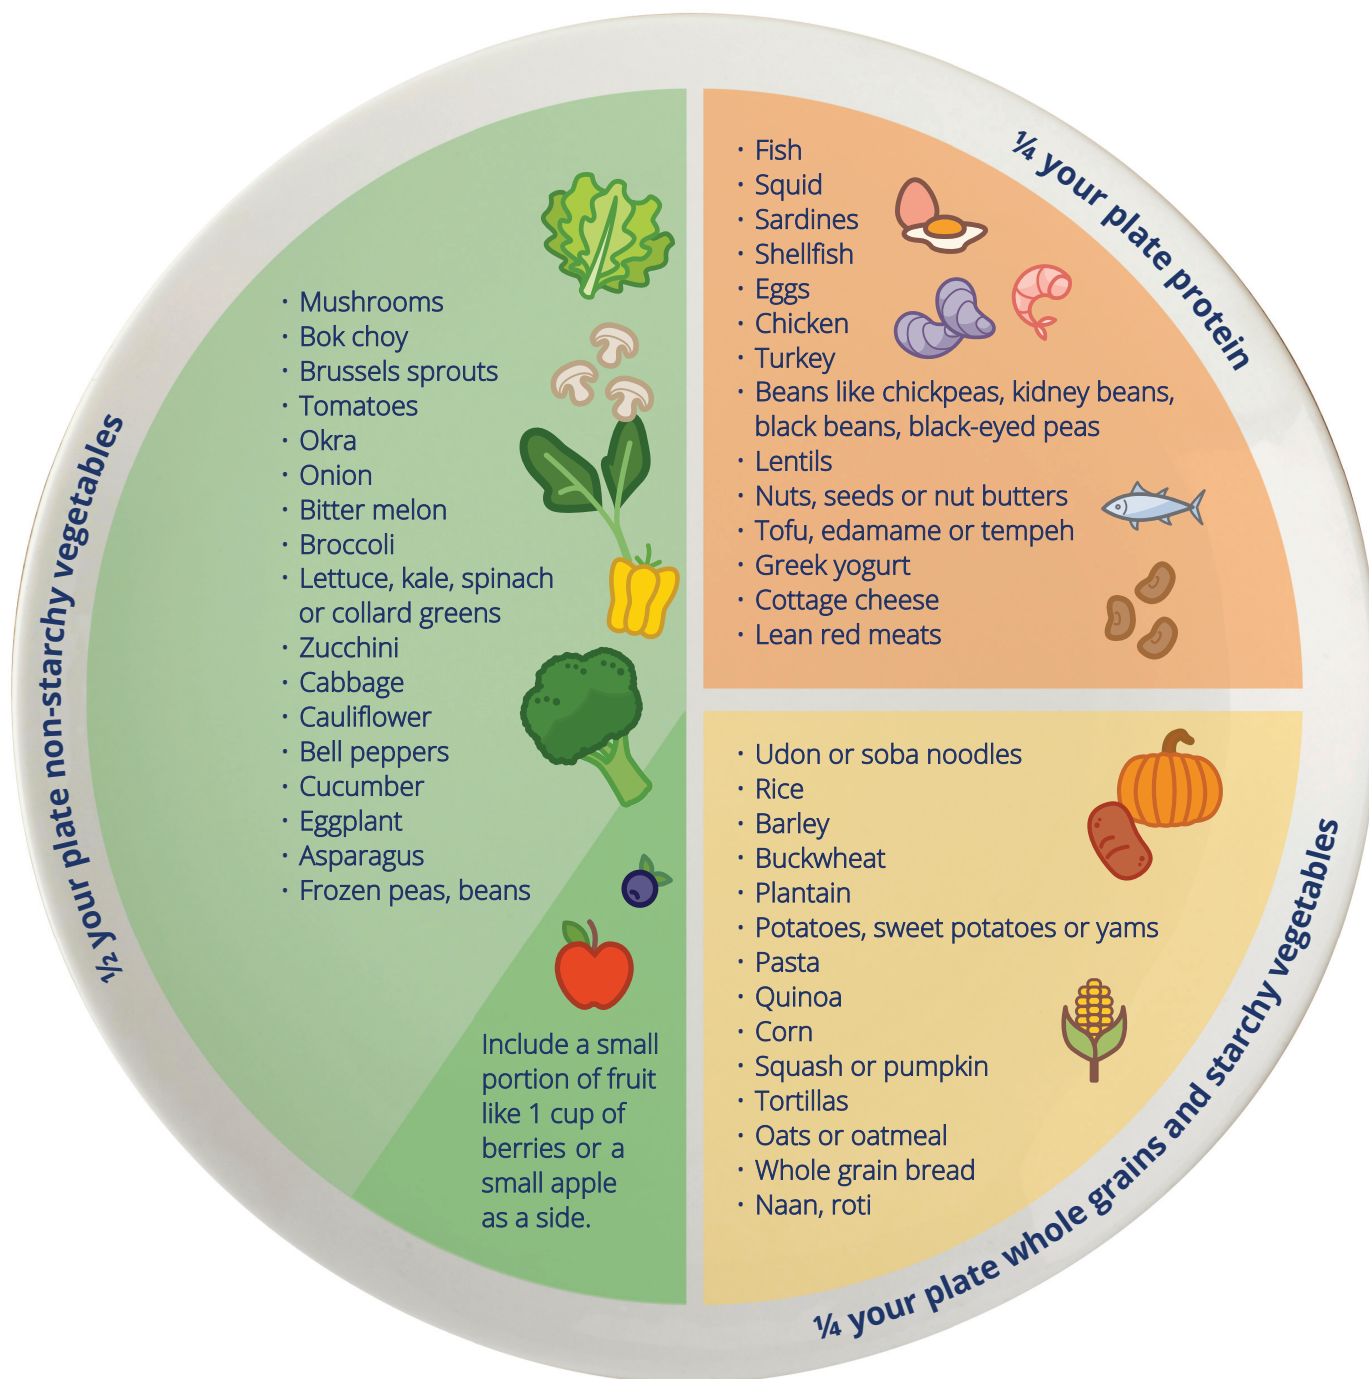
½ your plate non-starchy vegetables

• Mushrooms
• Bok choy
• Brussels sprouts
• Tomatoes
• Okra
• Onion
• Bitter melon
• Broccoli
• Lettuce, kale, spinach or collard greens
• Zucchini
• Cabbage
• Cauliflower
• Bell peppers
• Cucumber
• Eggplant
• Asparagus
• Frozen peas, beans

Include a small portion of fruit like 1 cup of berries or a small apple as a side.

¼ your plate protein

• Fish
• Squid
• Sardines
• Shellfish
• Eggs
• Chicken
• Turkey
• Beans like chickpeas, kidney beans, black beans, black-eyed peas
• Lentils
• Nuts, seeds or nut butters
• Tofu, edamame or tempeh
• Greek yogurt
• Cottage cheese
• Lean red meats

¼ your plate whole grains and starchy vegetables

• Udon or soba noodles
• Rice
• Barley
• Buckwheat
• Plantain
• Potatoes, sweet potatoes or yams
• Pasta
• Quinoa
• Corn
• Squash or pumpkin
• Tortillas
• Oats or oatmeal
• Whole grain bread
• Naan, roti